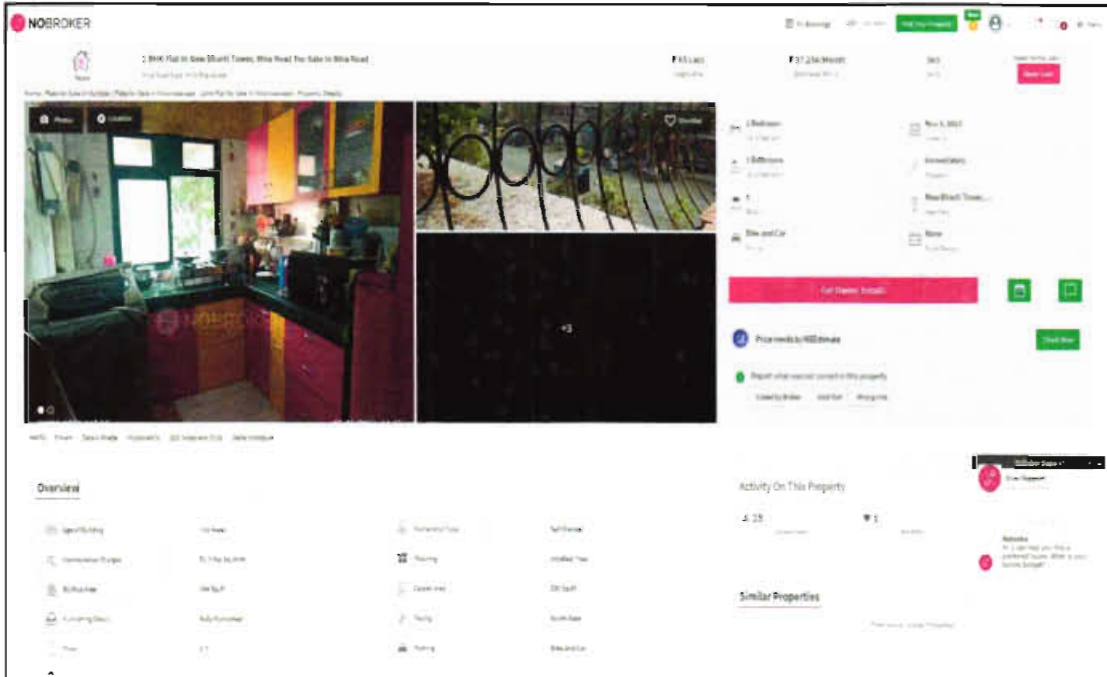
NOBROKER

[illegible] Post Your Property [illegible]

1 BHK Flat In New Bharti Tower, Mira Road For Sale In Mira Road

₹ 65 Lacs

₹ 37,234/Month

365

Photos

Location

Shortlist

1 Bedroom

Nov 3, 2017

1 Bathroom

Immediately

1

New Bharti Tower...

Bike and Car

None

+3

Get Owner Details

Price trends by NBEstimate

Check Now

Report what was not correct in this property

Listed by Broker

Sold Out

Wrong Info

Overview

Activity On This Property

19

1

Similar Properties

Natasha

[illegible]